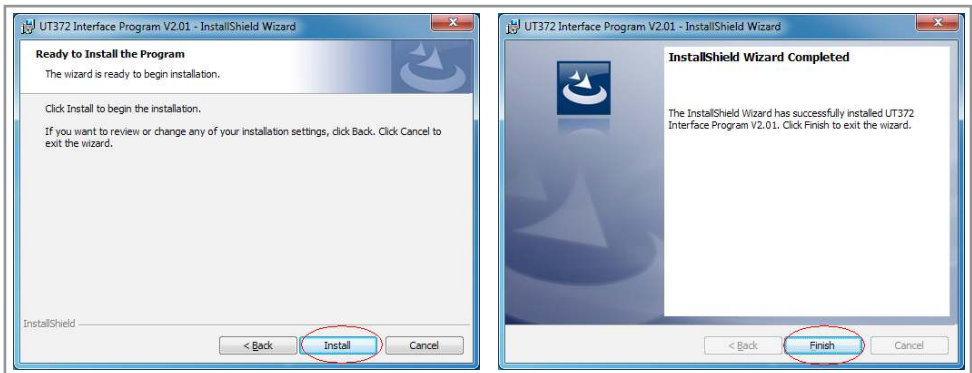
UT372 Interface Program V2.01 - InstallShield Wizard

Ready to Install the Program

The wizard is ready to begin installation.

Click Install to begin the installation.

If you want to review or change any of your installation settings, click Back. Click Cancel to exit the wizard.

InstallShield

< Back

Install

Cancel

UT372 Interface Program V2.01 - InstallShield Wizard

InstallShield Wizard Completed

The InstallShield Wizard has successfully installed UT372 Interface Program V2.01. Click Finish to exit the wizard.

< Back

Finish

Cancel